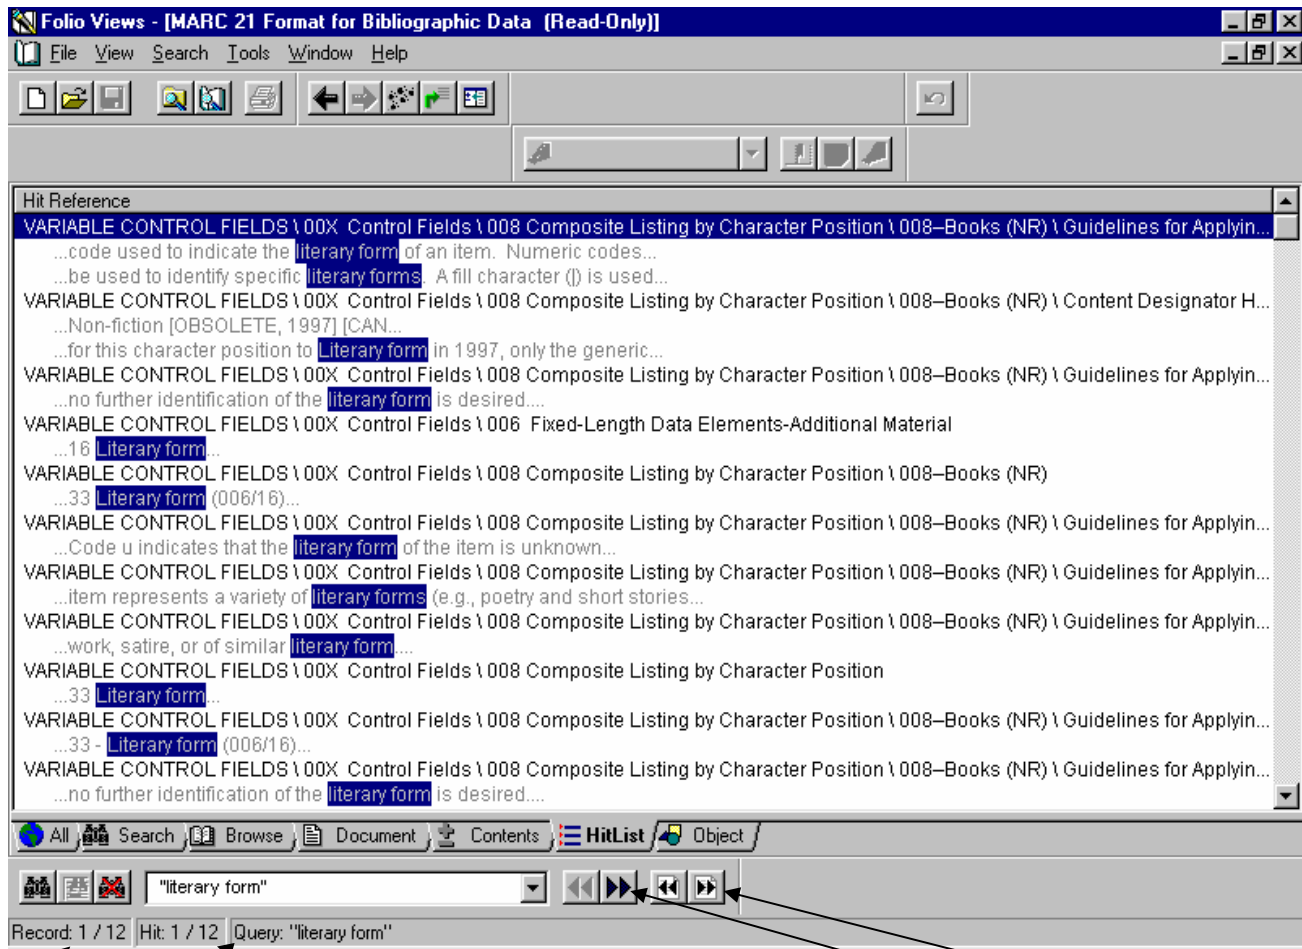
Folio Views - [MARC 21 Format for Bibliographic Data (Read-Only)]

File View Search Tools Window Help

Hit Reference

VARIABLE CONTROL FIELDS \ 00X Control Fields \ 008 Composite Listing by Character Position \ 008–Books (NR) \ Guidelines for Applyin...

...code used to indicate the literary form of an item. Numeric codes...

...be used to identify specific literary forms. A fill character (|) is used...

VARIABLE CONTROL FIELDS \ 00X Control Fields \ 008 Composite Listing by Character Position \ 008–Books (NR) \ Content Designator H...

...Non-fiction [OBSOLETE, 1997] [CAN...

...for this character position to Literary form in 1997, only the generic...

VARIABLE CONTROL FIELDS \ 00X Control Fields \ 008 Composite Listing by Character Position \ 008–Books (NR) \ Guidelines for Applyin...

...no further identification of the literary form is desired....

VARIABLE CONTROL FIELDS \ 00X Control Fields \ 006 Fixed-Length Data Elements-Additional Material

...16 Literary form...

VARIABLE CONTROL FIELDS \ 00X Control Fields \ 008 Composite Listing by Character Position \ 008–Books (NR)

...33 Literary form (006/16)...

VARIABLE CONTROL FIELDS \ 00X Control Fields \ 008 Composite Listing by Character Position \ 008–Books (NR) \ Guidelines for Applyin...

...Code u indicates that the literary form of the item is unknown...

VARIABLE CONTROL FIELDS \ 00X Control Fields \ 008 Composite Listing by Character Position \ 008–Books (NR) \ Guidelines for Applyin...

...item represents a variety of literary forms (e.g., poetry and short stories...

VARIABLE CONTROL FIELDS \ 00X Control Fields \ 008 Composite Listing by Character Position \ 008–Books (NR) \ Guidelines for Applyin...

...work, satire, or of similar literary form....

VARIABLE CONTROL FIELDS \ 00X Control Fields \ 008 Composite Listing by Character Position

...33 Literary form...

VARIABLE CONTROL FIELDS \ 00X Control Fields \ 008 Composite Listing by Character Position \ 008–Books (NR) \ Guidelines for Applyin...

...33 - Literary form (006/16)...

VARIABLE CONTROL FIELDS \ 00X Control Fields \ 008 Composite Listing by Character Position \ 008–Books (NR) \ Guidelines for Applyin...

...no further identification of the literary form is desired....

All Search Browse Document Contents HitList Object

"literary form"

Record: 1 / 12 Hit: 1 / 12 Query: "literary form"